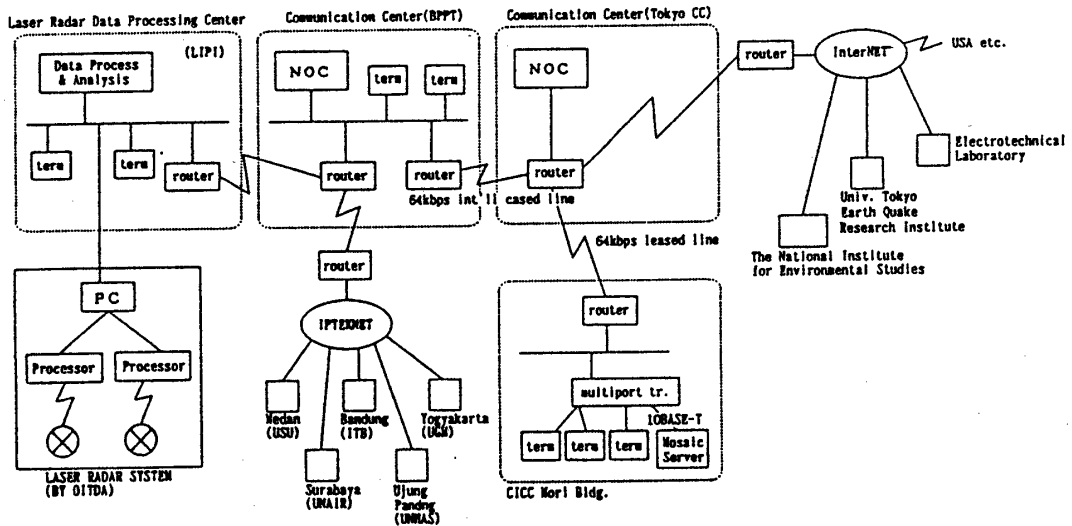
Laser Radar Data Processing Center

(LIPI)

Data Process & Analysis

term

term

router

Communication Center(BPPT)

NOC

term

term

router

router

64kbps int'l leased line

Communication Center(Tokyo CC)

NOC

router

router

InterNET

USA etc.

Electrotechnical Laboratory

Univ. Tokyo Earth Quake Research Institute

The National Institute for Environmental Studies

64kbps leased line

PC

Processor

Processor

LASER RADAR SYSTEM (BY OITDA)

router

IPTEKNET

Medan (USU)

Bandung (ITB)

Yogyakarta (UGM)

Surabaya (UNAIR)

Ujung Pandng (UNHAS)

router

multiport tr.

10BASE-T

term

term

term

Mosaic Server

CICC Mori Bldg.